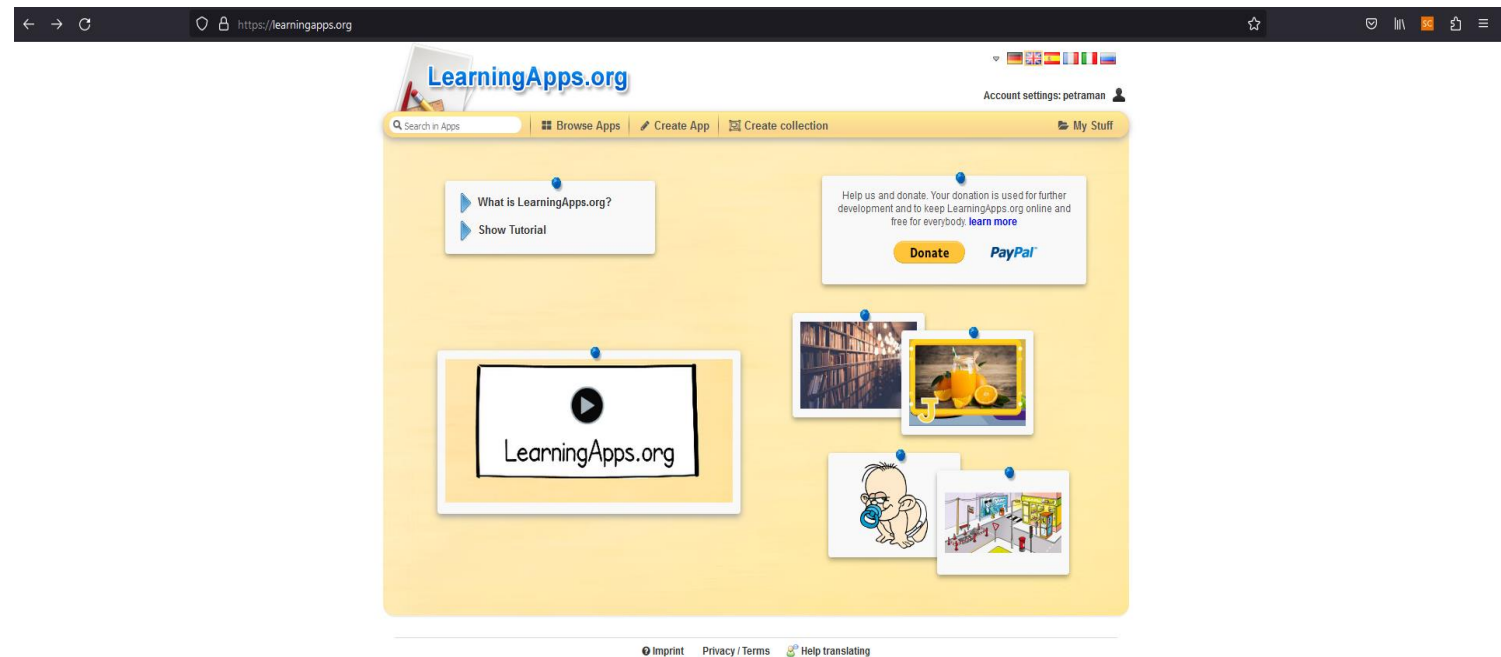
https://learningapps.org

LearningApps.org

Account settings: petraman

Search in Apps | Browse Apps | Create App | Create collection | My Stuff

What is LearningApps.org?

Show Tutorial

Help us and donate. Your donation is used for further development and to keep LearningApps.org online and free for everybody. learn more

Donate

PayPal

LearningApps.org

J

Imprint Privacy / Terms Help translating